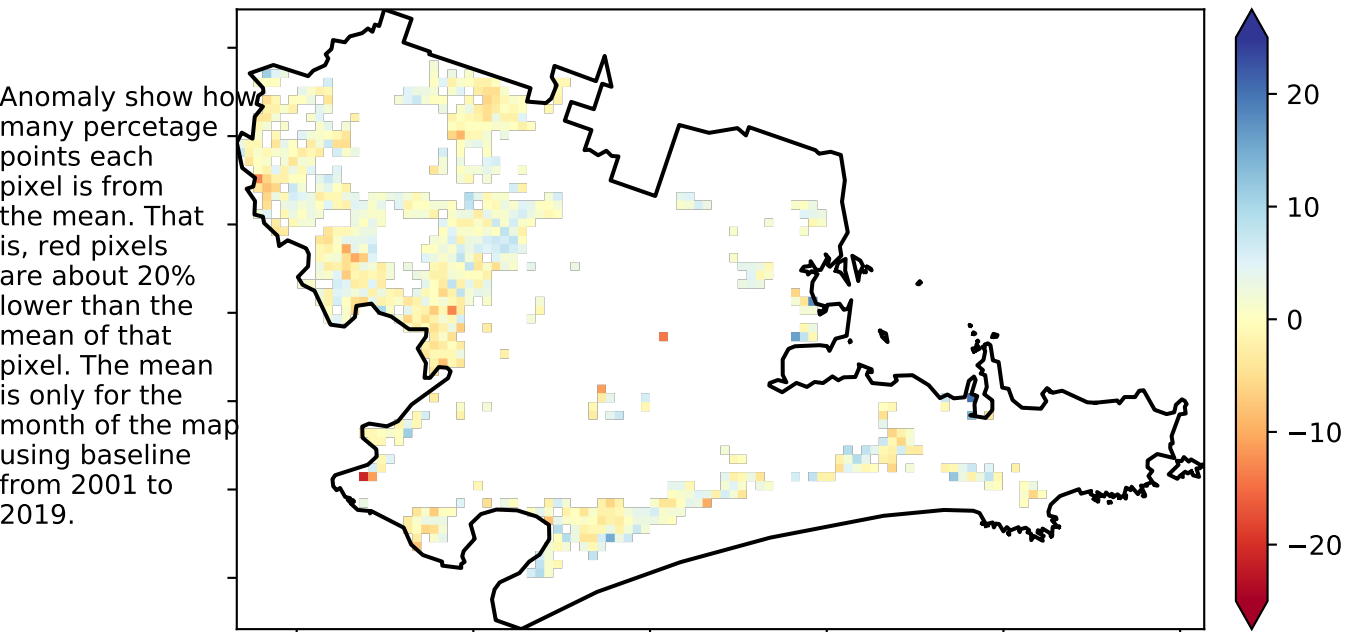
Anomaly show how many percetage points each pixel is from the mean. That is, red pixels are about 20% lower than the mean of that pixel. The mean is only for the month of the map using baseline from 2001 to 2019.

20
10
0
−10
−20